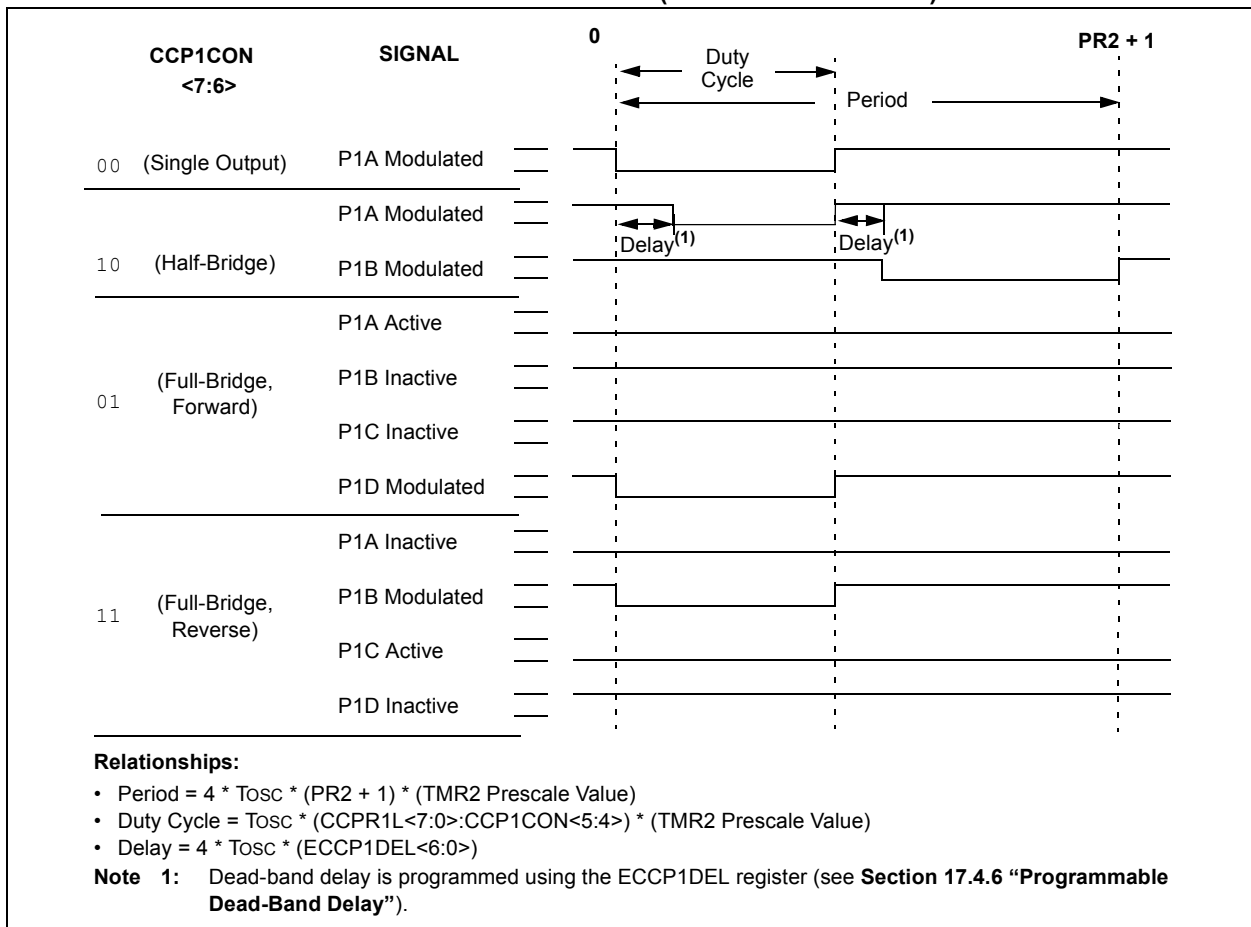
CCP1CON <7:6>

SIGNAL

0

Duty Cycle

Period

PR2 + 1

00 (Single Output) P1A Modulated

10 (Half-Bridge) P1A Modulated

Delay$^{(1)}$

Delay$^{(1)}$

P1B Modulated

01 (Full-Bridge, Forward) P1A Active

P1B Inactive

P1C Inactive

P1D Modulated

11 (Full-Bridge, Reverse) P1A Inactive

P1B Modulated

P1C Active

P1D Inactive

Relationships:

• Period = 4 * TOSC * (PR2 + 1) * (TMR2 Prescale Value)
• Duty Cycle = TOSC * (CCPR1L<7:0>:CCP1CON<5:4>) * (TMR2 Prescale Value)
• Delay = 4 * TOSC * (ECCP1DEL<6:0>)

Note 1: Dead-band delay is programmed using the ECCP1DEL register (see Section 17.4.6 “Programmable Dead-Band Delay”).